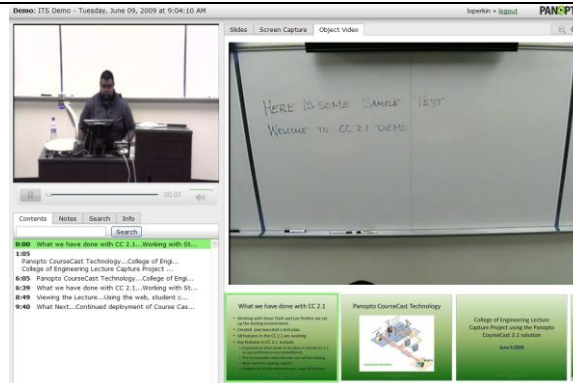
Demo: ITS Demo - Tuesday, June 09, 2009 at 9:04:10 AM

loperkin » logout

PANOPT

Slides Screen Capture Object Video

00:07

Contents Notes Search Info

Search

0:00 What we have done with CC 2.1...Working with St...

1:05 Panopto CourseCast Technology...College of Engi... College of Engineering Lecture Capture Project ...

6:05 Panopto CourseCast Technology...College of Engi...

6:39 What we have done with CC 2.1...Working with St...

8:49 Viewing the Lecture...Using the web, student c...

9:40 What Next...Continued deployment of Course Cas...

HERE IS SOME SAMPLE TEXT

WELCOME TO CC 2.1 DEMO

What we have done with CC 2.1

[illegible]

Panopto CourseCast Technology

College of Engineering Lecture Capture Project using the Panopto CourseCast 2.1 solution

June 5,2009